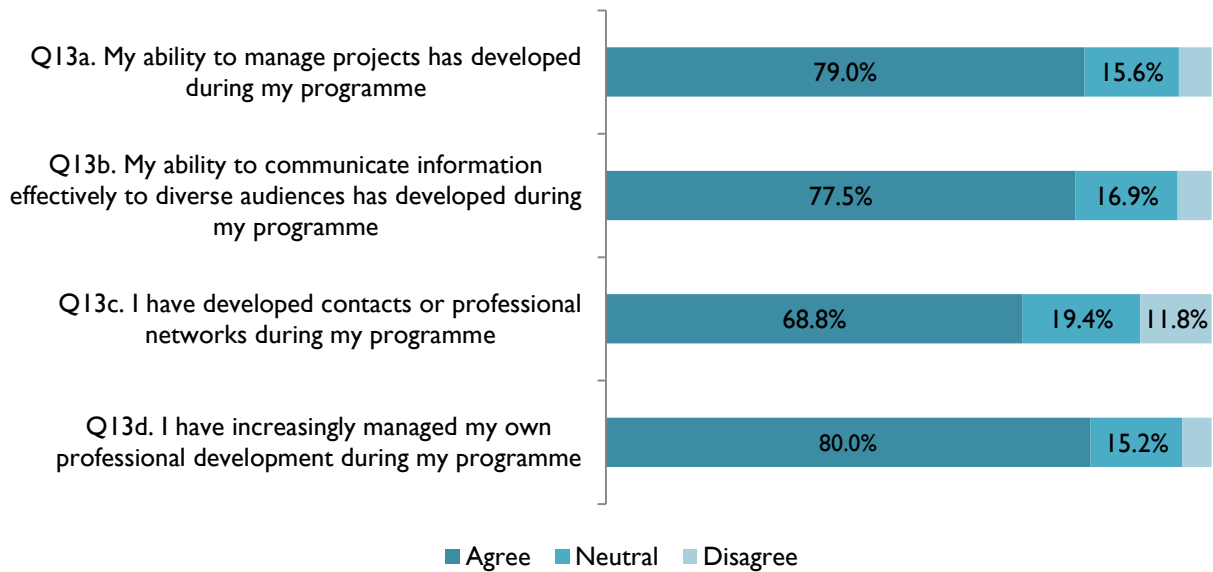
Q13a. My ability to manage projects has developed during my programme

79.0%

15.6%

Q13b. My ability to communicate information effectively to diverse audiences has developed during my programme

77.5%

16.9%

Q13c. I have developed contacts or professional networks during my programme

68.8%

19.4%

11.8%

Q13d. I have increasingly managed my own professional development during my programme

80.0%

15.2%

Agree Neutral Disagree